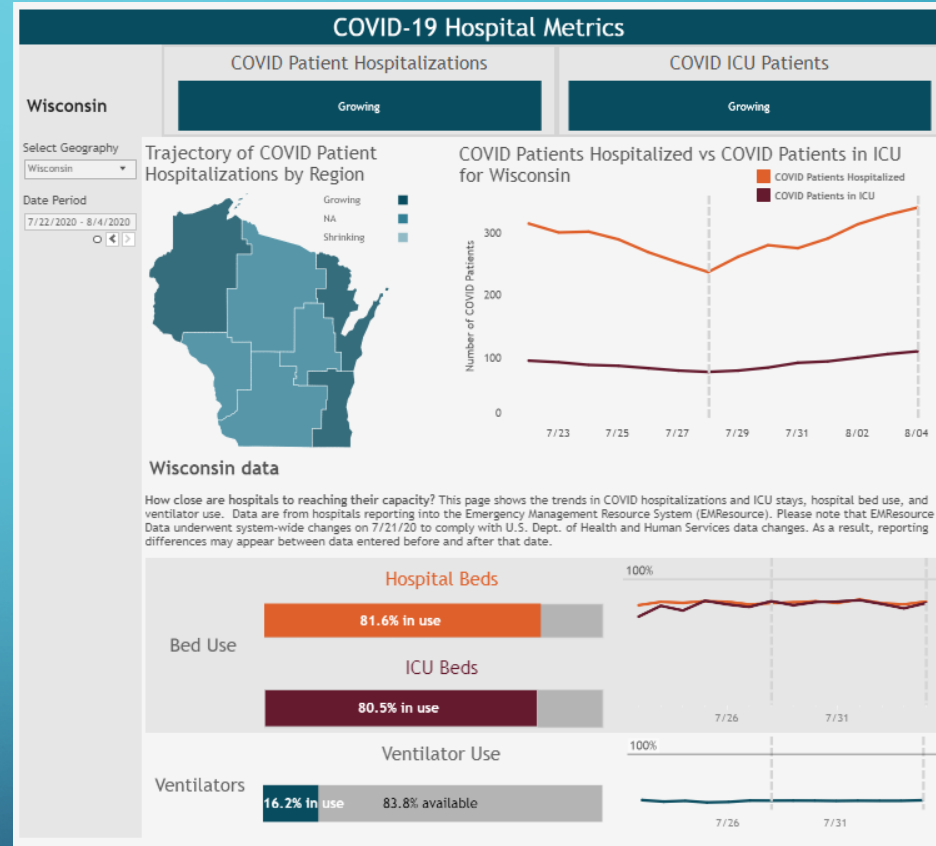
COVID-19 Hospital Metrics

Wisconsin

COVID Patient Hospitalizations

Growing

COVID ICU Patients

Growing

Select Geography

Wisconsin

Date Period

7/22/2020 - 8/4/2020

Trajectory of COVID Patient Hospitalizations by Region

Growing

NA

Shrinking

COVID Patients Hospitalized vs COVID Patients in ICU for Wisconsin

COVID Patients Hospitalized

COVID Patients in ICU

Number of COVID Patients

300

200

100

0

7/23 7/25 7/27 7/29 7/31 8/02 8/04

Wisconsin data

How close are hospitals to reaching their capacity? This page shows the trends in COVID hospitalizations and ICU stays, hospital bed use, and ventilator use. Data are from hospitals reporting into the Emergency Management Resource System (EMResource). Please note that EMResource Data underwent system-wide changes on 7/21/20 to comply with U.S. Dept. of Health and Human Services data changes. As a result, reporting differences may appear between data entered before and after that date.

Bed Use

Hospital Beds

81.6% in use

ICU Beds

80.5% in use

100%

7/26 7/31

Ventilators

Ventilator Use

16.2% in use

83.8% available

100%

7/26 7/31